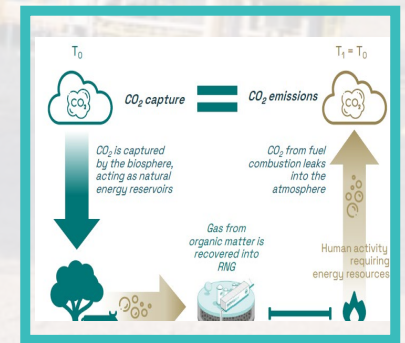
$T_0$

$CO_2$

$CO_2$ capture

$CO_2$ emissions

$T_1 = T_0$

$CO_2$

$CO_2$ is captured by the biosphere, acting as natural energy reservoirs

$CO_2$ from fuel combustion leaks into the atmosphere

Gas from organic matter is recovered into RNG

Human activity requiring energy resources